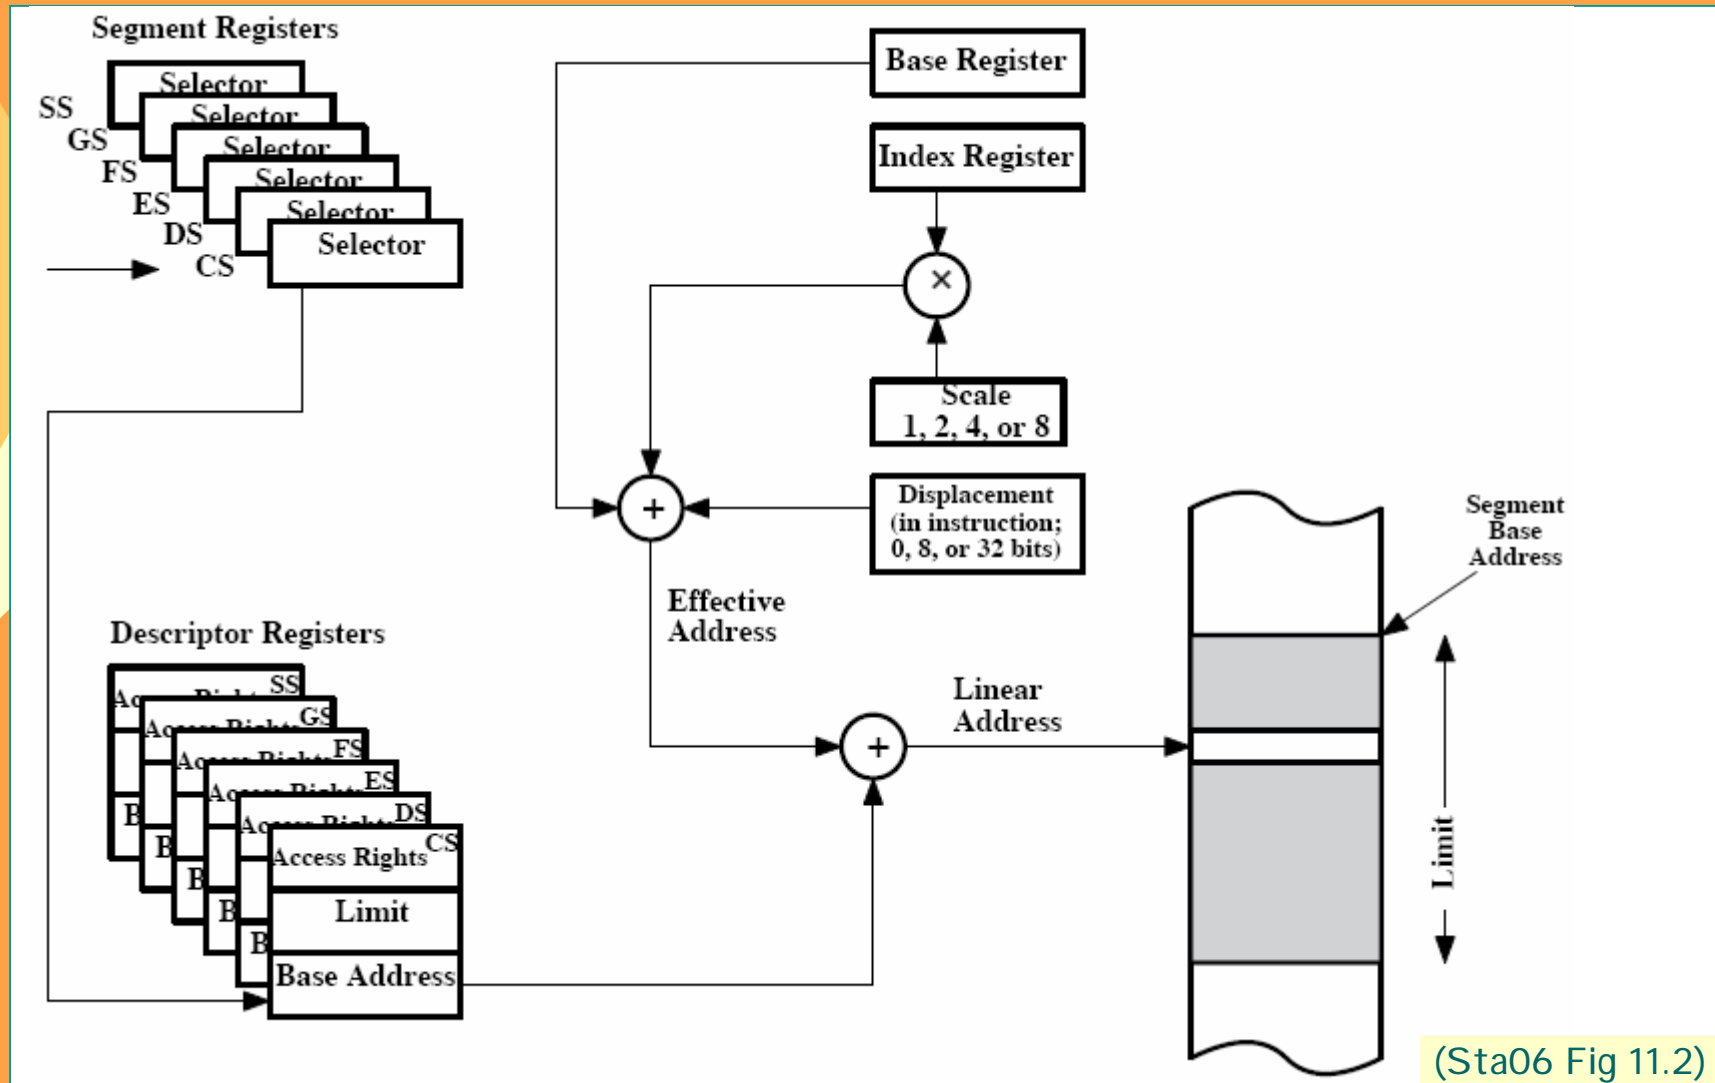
Segment Registers

Selector
Selector
Selector
Selector
Selector
Selector

SS
GS
FS
ES
DS
CS

Base Register

Index Register

×

Scale
1, 2, 4, or 8

+

Displacement
(in instruction;
0, 8, or 32 bits)

Effective
Address

Segment
Base
Address

Descriptor Registers

SS
GS
FS
ES
DS
CS

Access Rights
Limit
Base Address

Linear
Address

+

Limit

(Sta06 Fig 11.2)